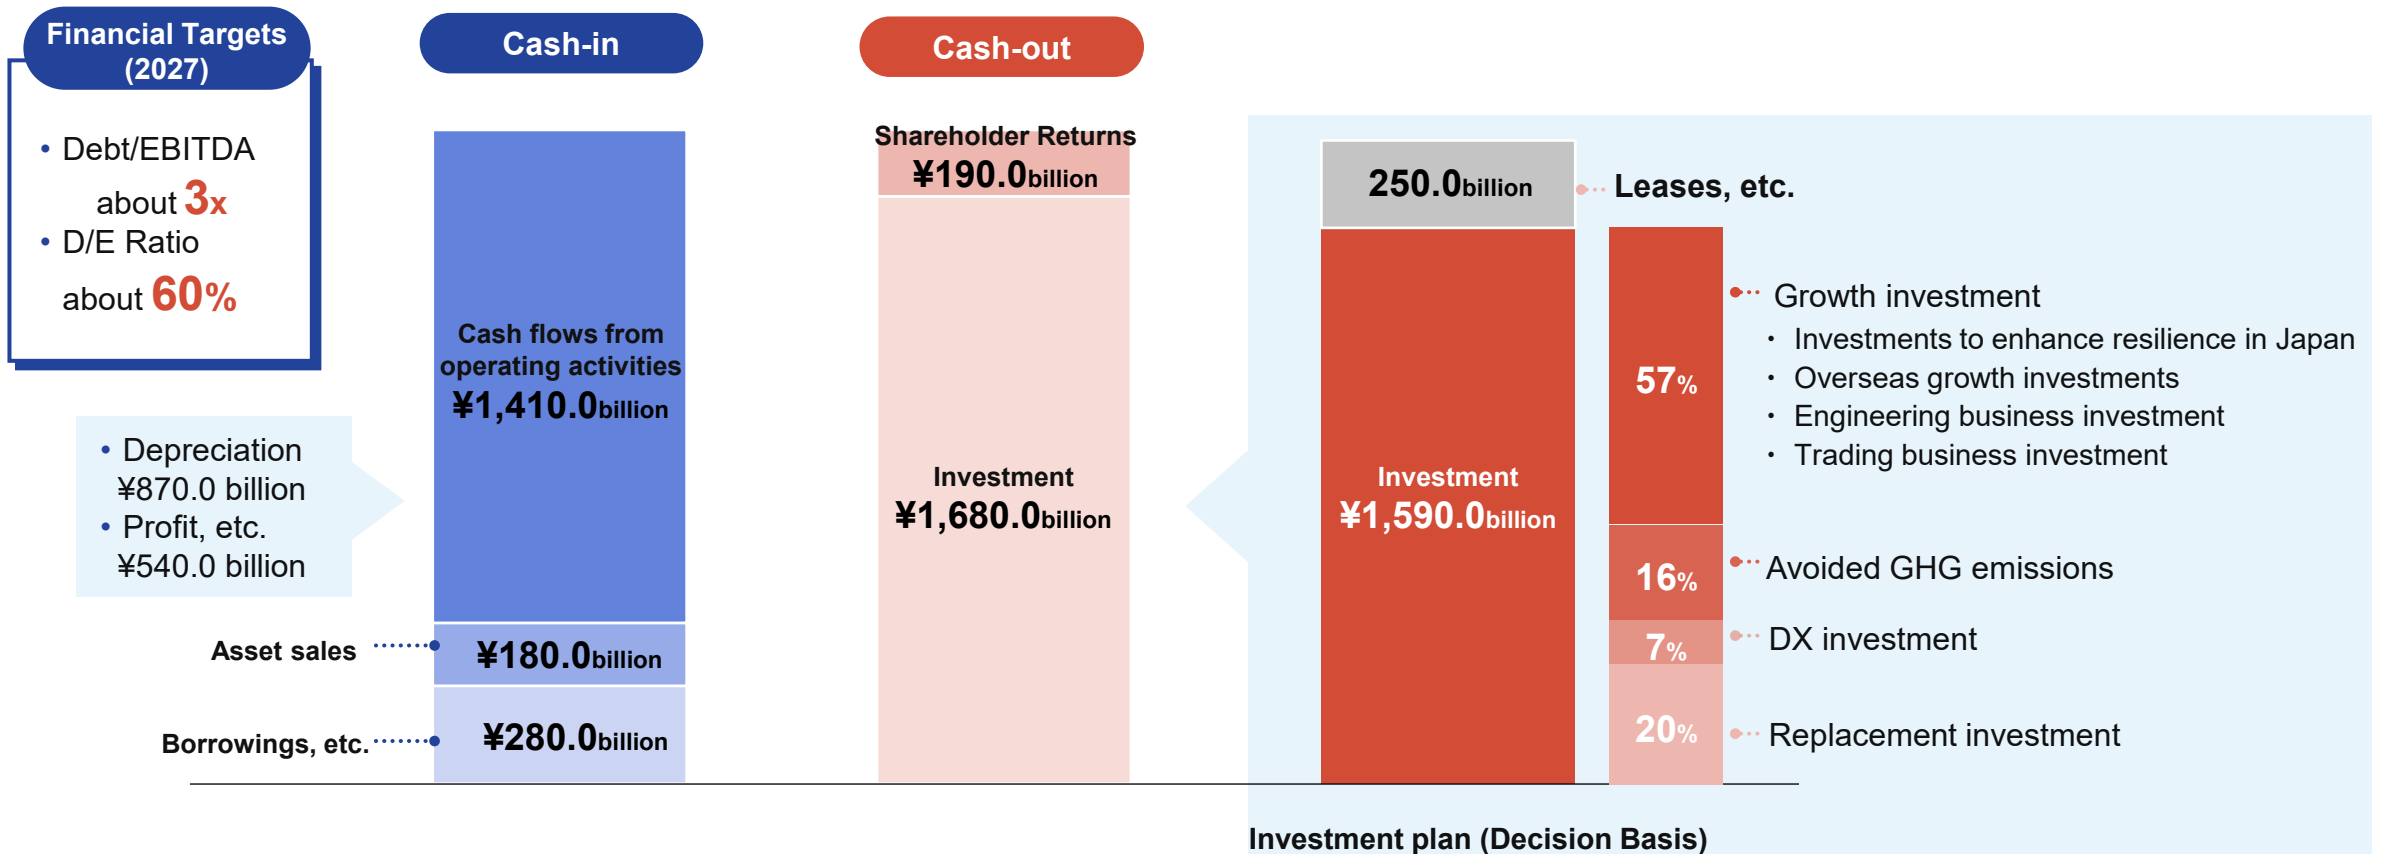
Financial Targets (2027)

• Debt/EBITDA about 3x
• D/E Ratio about 60%

Cash-in

Cash flows from operating activities
¥1,410.0billion

• Depreciation ¥870.0 billion
• Profit, etc. ¥540.0 billion

Asset sales ¥180.0billion

Borrowings, etc. ¥280.0billion

Cash-out

Shareholder Returns
¥190.0billion

Investment
¥1,680.0billion

250.0billion Leases, etc.

Investment
¥1,590.0billion

57% Growth investment
・ Investments to enhance resilience in Japan
・ Overseas growth investments
・ Engineering business investment
・ Trading business investment

16% Avoided GHG emissions

7% DX investment

20% Replacement investment

Investment plan (Decision Basis)